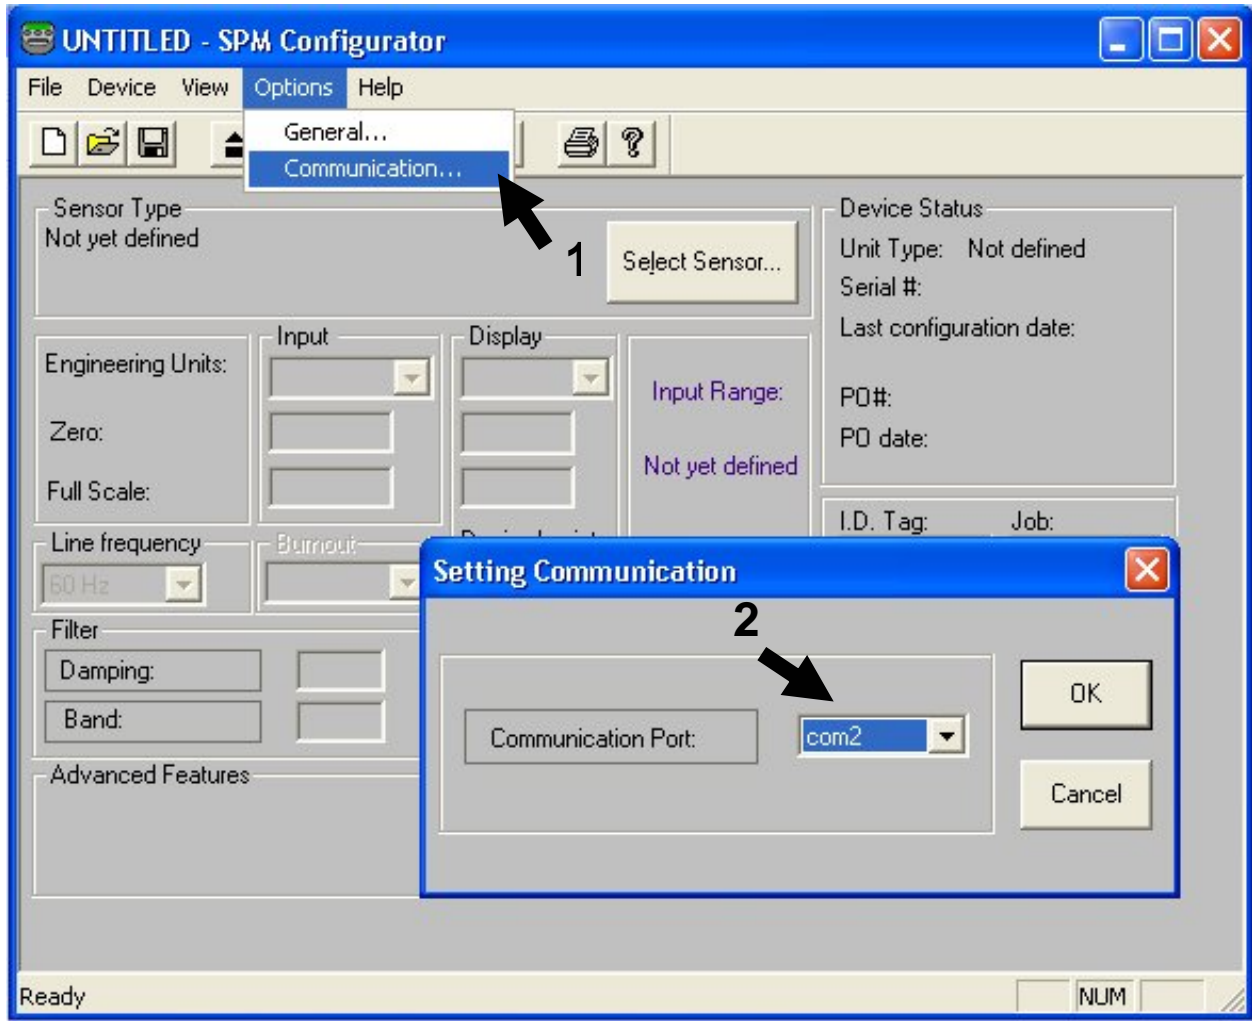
UNTITLED - SPM Configurator

File Device View Options Help

General...
Communication...

1

Sensor Type
Not yet defined

Select Sensor...

Device Status
Unit Type: Not defined
Serial #:
Last configuration date:

PO#:
PO date:

Input
Display

Engineering Units:

Zero:

Full Scale:

Input Range:

Not yet defined

I.D. Tag: Job:

Line frequency
60 Hz

Burnout

Filter
Damping:
Band:

Advanced Features

Setting Communication

2

Communication Port:
com2

OK

Cancel

Ready

NUM